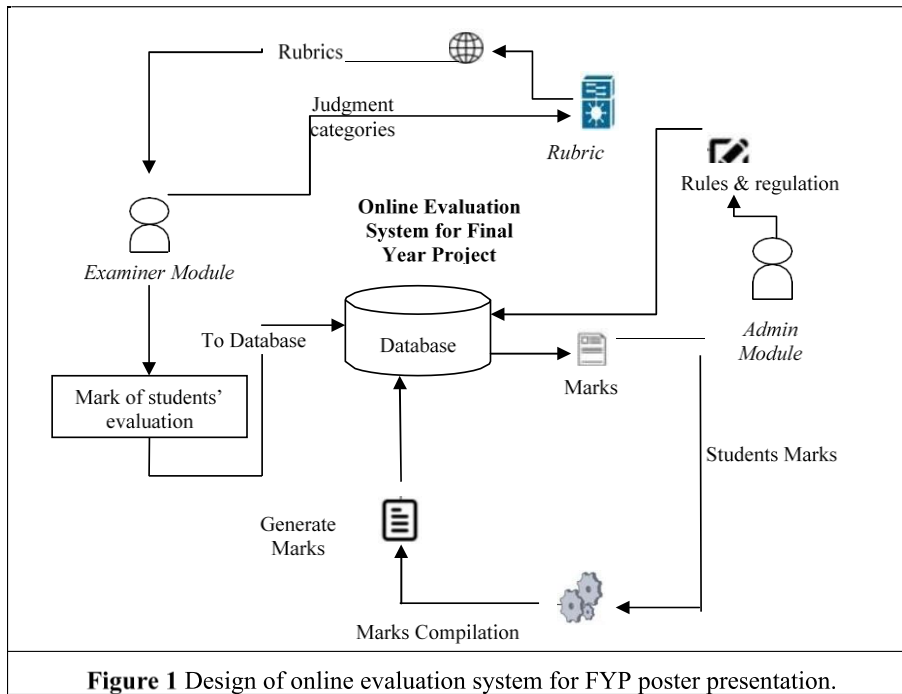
Rubrics

Judgment categories

Rubric

Rules & regulation

**Online Evaluation System for Final Year Project**

Examiner Module

To Database

Database

Marks

Admin Module

Mark of students' evaluation

Students Marks

Generate Marks

Marks Compilation

**Figure 1** Design of online evaluation system for FYP poster presentation.